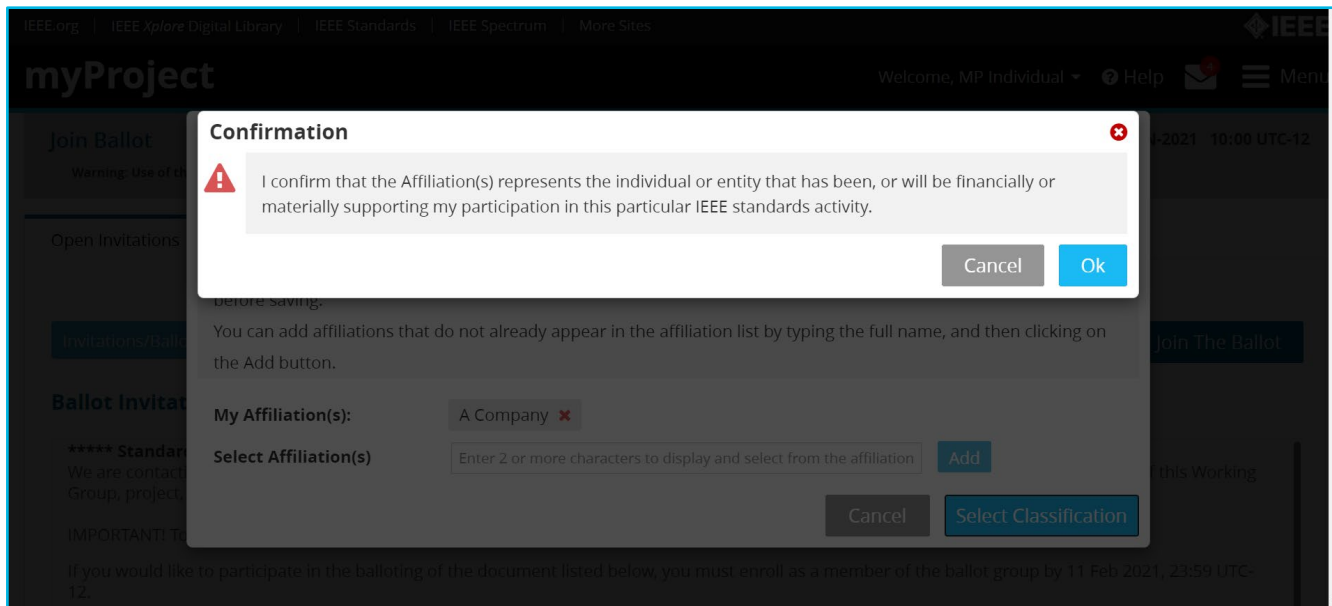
IEEE.org | IEEE Xplore Digital Library | IEEE Standards | IEEE Spectrum | More Sites

IEEE

myProject

Welcome, MP Individual ▾ Help Menu

Join Ballot

Warning: Use of ch

-2021 10:00 UTC-12

Confirmation

I confirm that the Affiliation(s) represents the individual or entity that has been, or will be financially or materially supporting my participation in this particular IEEE standards activity.

Cancel Ok

Open Invitations

before saving.

You can add affiliations that do not already appear in the affiliation list by typing the full name, and then clicking on the Add button.

Invitations/Ballo

Join The Ballot

Ballot Invitat

My Affiliation(s): A Company

***** Standar

We are contact

Group, project,

this Working

Select Affiliation(s) Enter 2 or more characters to display and select from the affiliation Add

Cancel Select Classification

IMPORTANT: T

If you would like to participate in the balloting of the document listed below, you must enroll as a member of the ballot group by 11 Feb 2021, 23:59 UTC-12.